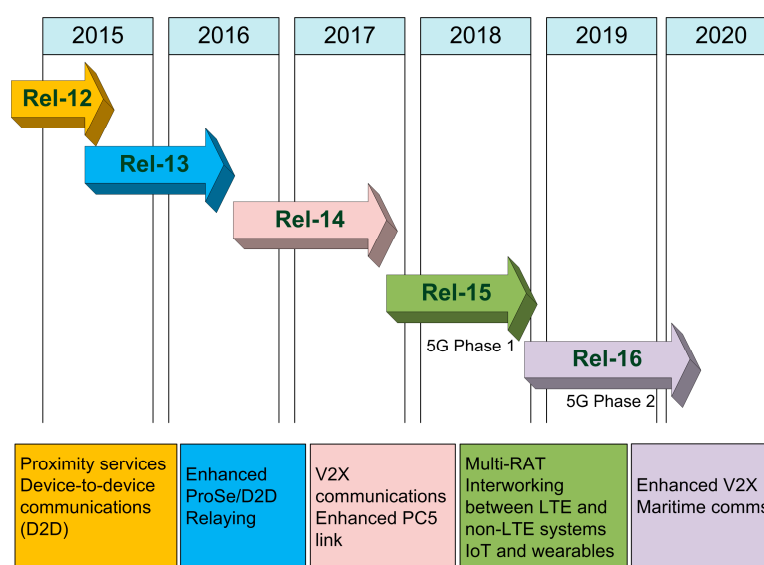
2015 2016 2017 2018 2019 2020

Rel-12

Rel-13

Rel-14

Rel-15

5G Phase 1

Rel-16

5G Phase 2

Proximity services
Device-to-device communications (D2D)

Enhanced ProSe/D2D Relaying

V2X communications
Enhanced PC5 link

Multi-RAT Interworking between LTE and non-LTE systems
IoT and wearables

Enhanced V2X
Maritime comms